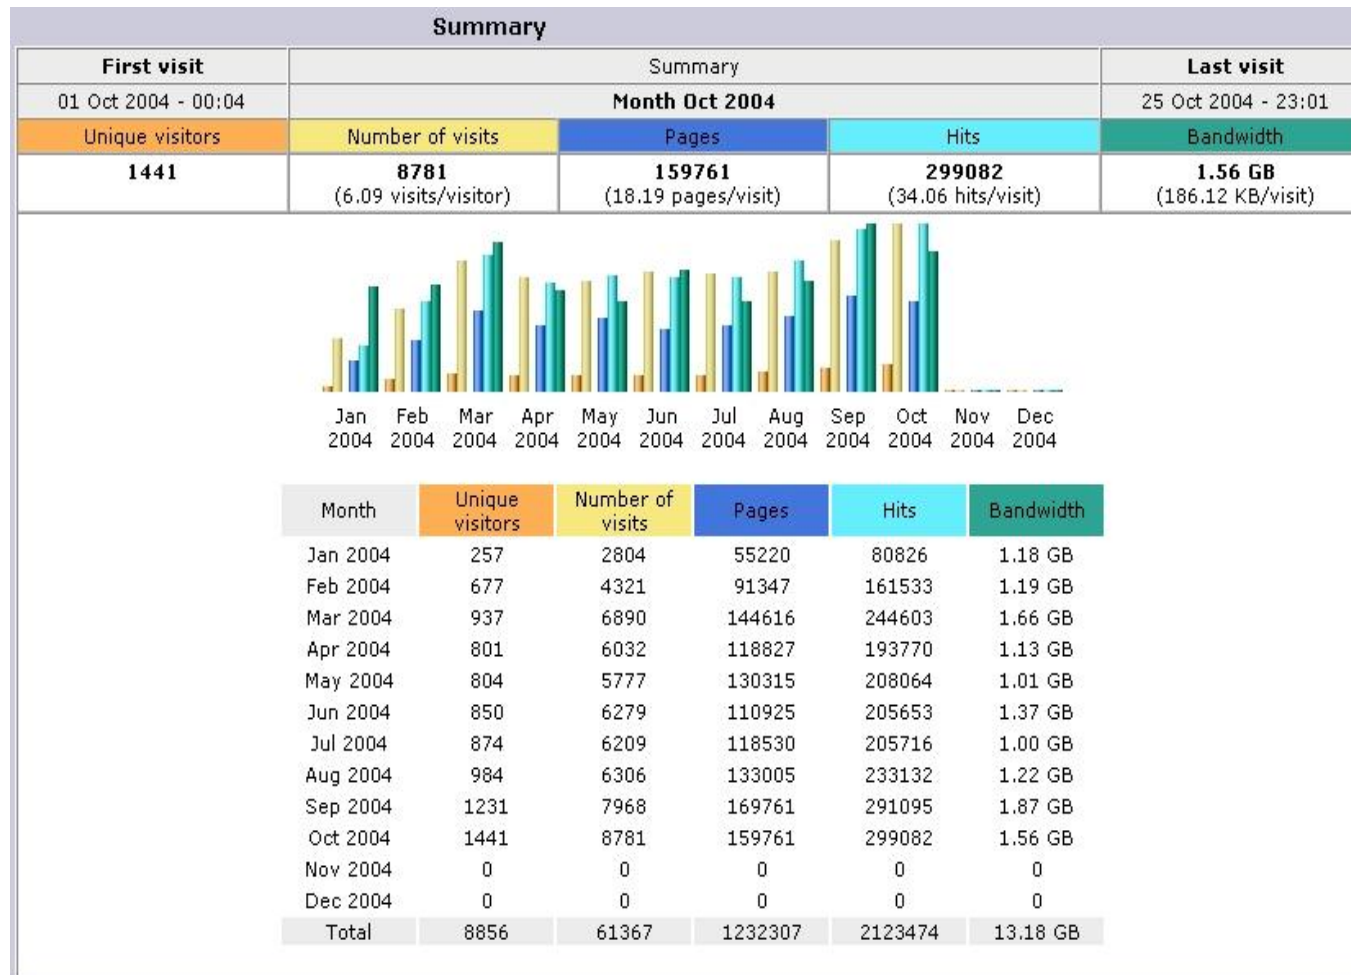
Summary

| First visit | Summary | | | Last visit |
|---|---|---|---|---|
| 01 Oct 2004 - 00:04 | Month Oct 2004 | | | 25 Oct 2004 - 23:01 |
| Unique visitors | Number of visits | Pages | Hits | Bandwidth |
| 1441 | 8781 (6.09 visits/visitor) | 159761 (18.19 pages/visit) | 299082 (34.06 hits/visit) | 1.56 GB (186.12 KB/visit) |

Jan 2004 Feb 2004 Mar 2004 Apr 2004 May 2004 Jun 2004 Jul 2004 Aug 2004 Sep 2004 Oct 2004 Nov 2004 Dec 2004

| Month | Unique visitors | Number of visits | Pages | Hits | Bandwidth |
|---|---|---|---|---|---|
| Jan 2004 | 257 | 2804 | 55220 | 80826 | 1.18 GB |
| Feb 2004 | 677 | 4321 | 91347 | 161533 | 1.19 GB |
| Mar 2004 | 937 | 6890 | 144616 | 244603 | 1.66 GB |
| Apr 2004 | 801 | 6032 | 118827 | 193770 | 1.13 GB |
| May 2004 | 804 | 5777 | 130315 | 208064 | 1.01 GB |
| Jun 2004 | 850 | 6279 | 110925 | 205653 | 1.37 GB |
| Jul 2004 | 874 | 6209 | 118530 | 205716 | 1.00 GB |
| Aug 2004 | 984 | 6306 | 133005 | 233132 | 1.22 GB |
| Sep 2004 | 1231 | 7968 | 169761 | 291095 | 1.87 GB |
| Oct 2004 | 1441 | 8781 | 159761 | 299082 | 1.56 GB |
| Nov 2004 | 0 | 0 | 0 | 0 | 0 |
| Dec 2004 | 0 | 0 | 0 | 0 | 0 |
| Total | 8856 | 61367 | 1232307 | 2123474 | 13.18 GB |